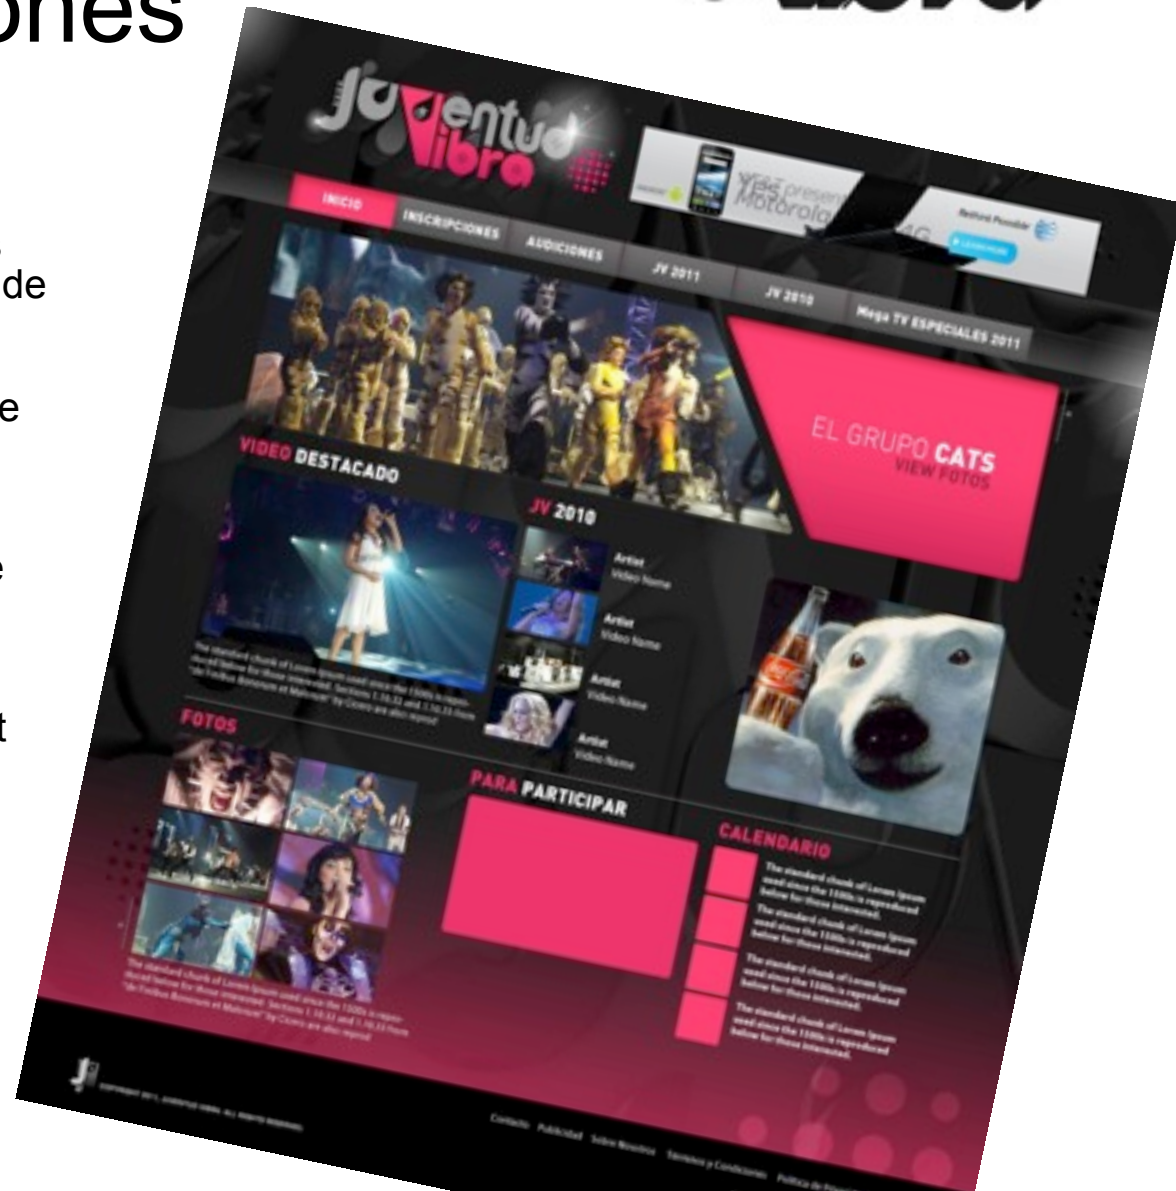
ones

de

e

e

t

Juventud Vibra

YBS presenta Motorola

INICIO
INSCRIPCIONES
AUDICIONES
JV 2011
JV 2010
Mega TV ESPECIALES 2011

EL GRUPO CATS
VIEW FOTOS

VIDEO DESTACADO

The standard chunk of Lorem Ipsum used since the 1500s is reproduced below for those interested. Sections 1.10.32 and 1.10.33 from "de Finibus Bonorum et Malorum" by Cicero are also reprod

JV 2010

Artist
Video Name

Artist
Video Name

Artist
Video Name

Artist
Video Name

FOTOS

The standard chunk of Lorem Ipsum used since the 1500s is reproduced below for those interested. Sections 1.10.32 and 1.10.33 from "de Finibus Bonorum et Malorum" by Cicero are also reprod

PARA PARTICIPAR

CALENDARIO

The standard chunk of Lorem Ipsum used since the 1500s is reproduced below for those interested.

The standard chunk of Lorem Ipsum used since the 1500s is reproduced below for those interested.

The standard chunk of Lorem Ipsum used since the 1500s is reproduced below for those interested.

The standard chunk of Lorem Ipsum used since the 1500s is reproduced below for those interested.

COPYRIGHT 2011, JUVENTUD VIBRA. ALL RIGHTS RESERVED.

Contacto Publicidad Sobre Nosotros Términos y Condiciones Política de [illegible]